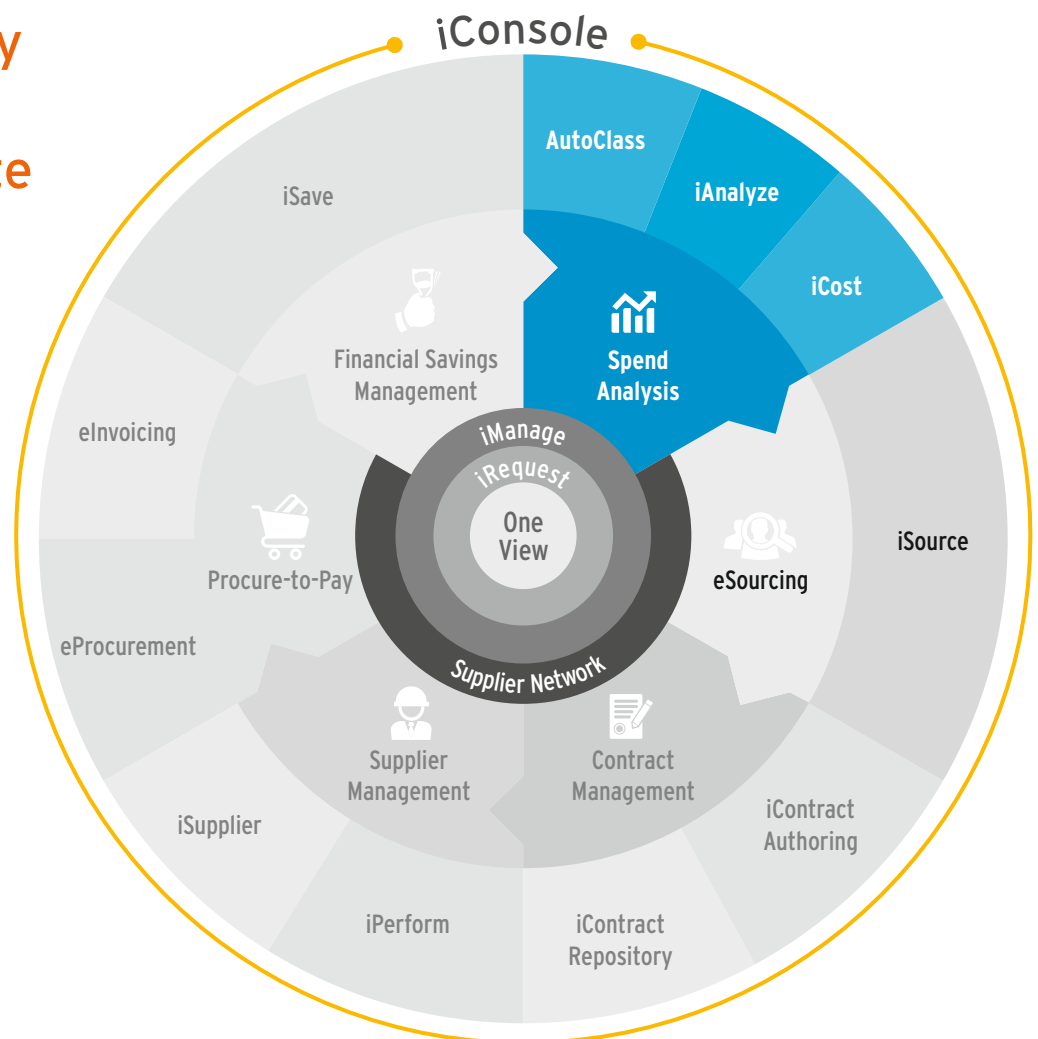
y

e

iConsole

AutoClass

iAnalyze

iCost

iSave

Spend Analysis

Financial Savings Management

eInvoicing

iManage

iRequest

One View

eSourcing

iSource

Procure-to-Pay

eProcurement

Supplier Network

Supplier Management

Contract Management

iContract Authoring

iSupplier

iPerform

iContract Repository